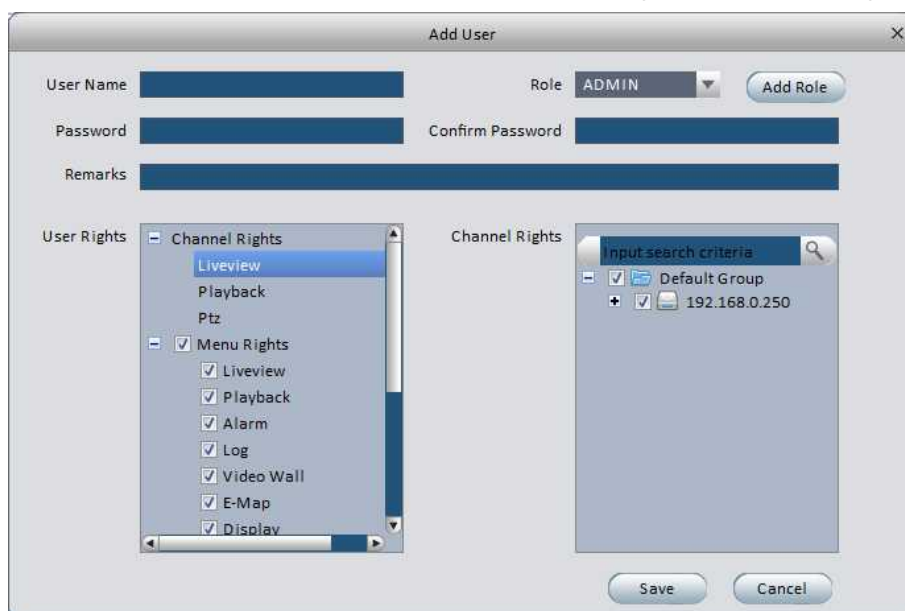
Add User

×

User Name

Role ADMIN

Add Role

Password

Confirm Password

Remarks

User Rights

Channel Rights
Liveview
Playback
Ptz
Menu Rights
Liveview
Playback
Alarm
Log
Video Wall
E-Map
Display

Channel Rights

Input search criteria

Default Group
192.168.0.250

Save

Cancel